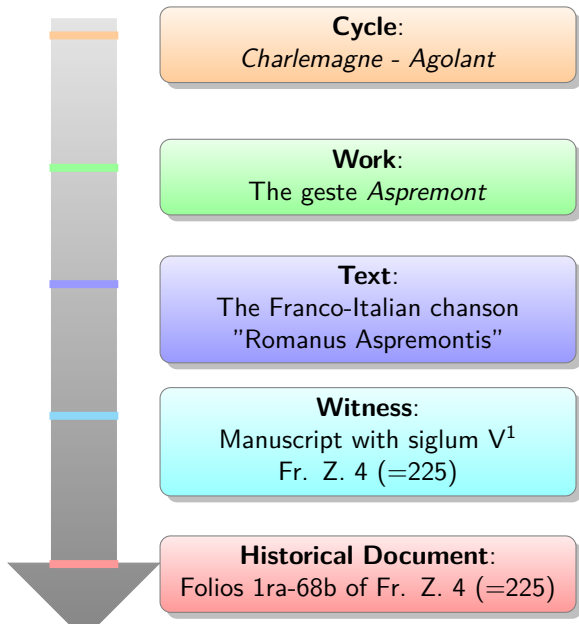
**Cycle**:
*Charlemagne - Agolant*

**Work**:
The geste *Aspremont*

**Text**:
The Franco-Italian chanson "Romanus Aspremontis"

**Witness**:
Manuscript with siglum $V^1$
Fr. Z. 4 (=225)

**Historical Document**:
Folios 1ra-68b of Fr. Z. 4 (=225)